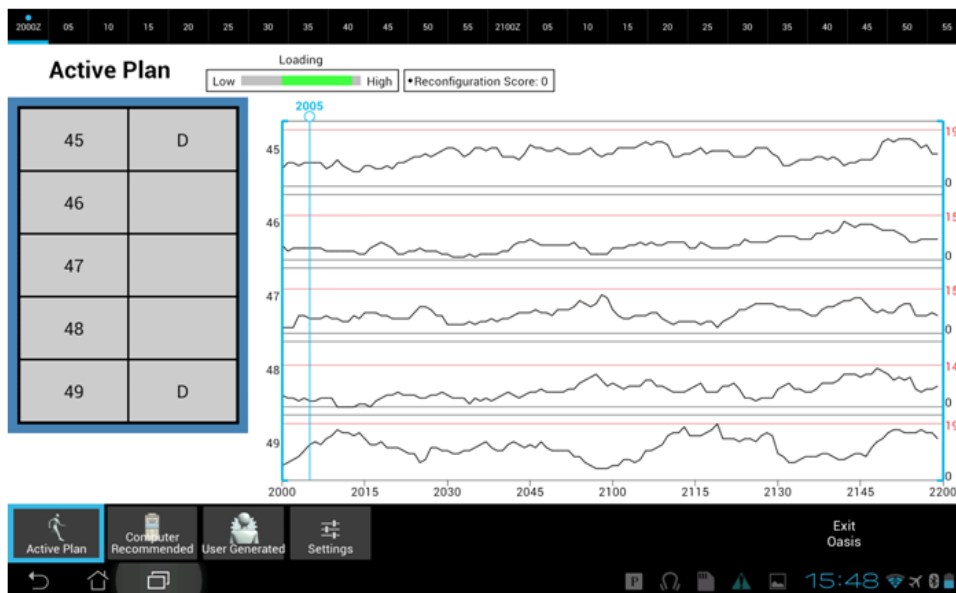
2000Z 05 10 15 20 25 30 35 40 45 50 55 2100Z 05 10 15 20 25 30 35 40 45 50 55

Active Plan

Loading
Low High
• Reconfiguration Score: 0

| 45 | D |
|---|---|
| 46 | |
| 47 | |
| 48 | |
| 49 | D |

2005
45
46
47
48
49
19
0
15
0
15
0
14
0
19
0
2000 2015 2030 2045 2100 2115 2130 2145 2200

Active Plan
Computer Recommended
User Generated
Settings
Exit Oasis

15:48